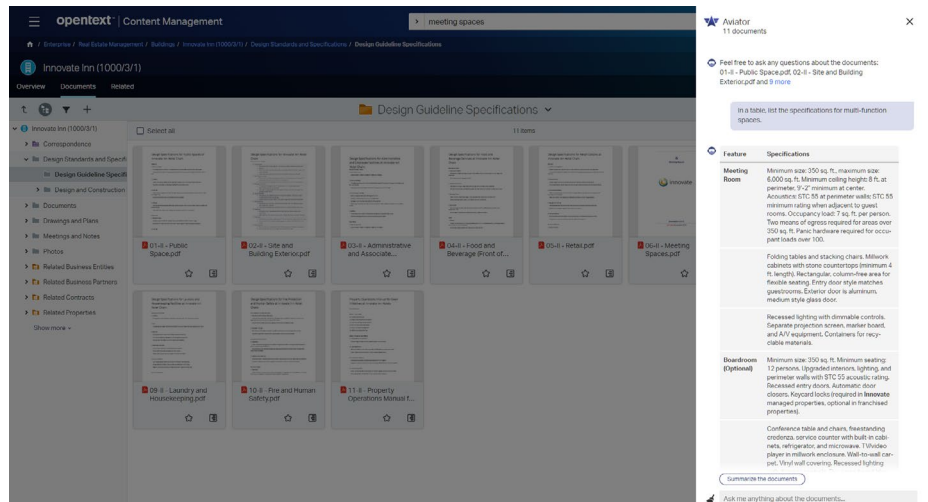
opentext™ | Content Management

meeting spaces

Enterprise / Real Estate Management / Buildings / Innovate Inn (1000/3/1) / Design Standards and Specifications / Design Guideline Specifications

Innovate Inn (1000/3/1)

Overview Documents Related

Design Guideline Specifications

Select all

11 items

Innovate Inn (1000/3/1)
Correspondence
Design Standards and Specifi
Design Guideline Specifi
Design and Construction
Documents
Drawings and Plans
Meetings and Notes
Photos
Related Business Entities
Related Business Partners
Related Contracts
Related Properties
Show more

01-II - Public Space.pdf
02-II - Site and Building Exterior.pdf
03-II - Administrative and Associate...
04-II - Food and Beverage (Front of...
05-II - Retail.pdf
06-II - Meeting Spaces.pdf
09-II - Laundry and Housekeeping.pdf
10-II - Fire and Human Safety.pdf
11-II - Property Operations Manual f...

Aviator
11 documents

Feel free to ask any questions about the documents: 01-II - Public Space.pdf, 02-II - Site and Building Exterior.pdf and 9 more

In a table, list the specifications for multi-function spaces.

| Feature | Specifications |
|---|---|
| Meeting Room | Minimum size: 350 sq. ft., maximum size: 6,000 sq. ft. Minimum ceiling height: 8 ft. at perimeter, 9'-2" minimum at center. Acoustics: STC 55 at perimeter walls; STC 55 minimum rating when adjacent to guest rooms. Occupancy load: 7 sq. ft. per person. Two means of egress required for areas over 350 sq. ft. Panic hardware required for occupant loads over 100. |
| | Folding tables and stacking chairs. Millwork cabinets with stone countertops (minimum 4 ft. length). Rectangular, column-free area for flexible seating. Entry door style matches guestrooms. Exterior door is aluminum, medium style glass door. |
| | Recessed lighting with dimmable controls. Separate projection screen, marker board, and A/V equipment. Containers for recyclable materials. |
| Boardroom (Optional) | Minimum size: 350 sq. ft. Minimum seating: 12 persons. Upgraded interiors, lighting, and perimeter walls with STC 55 acoustic rating. Recessed entry doors. Automatic door closers. Keycard locks (required in Innovate managed properties, optional in franchised properties). |
| | Conference table and chairs, freestanding credenza, service counter with built-in cabinets, refrigerator, and microwave. TV/video player in millwork enclosure. Wall-to-wall carpet. Vinyl wall covering. Recessed lighting |

Summarize the documents

Ask me anything about the documents...